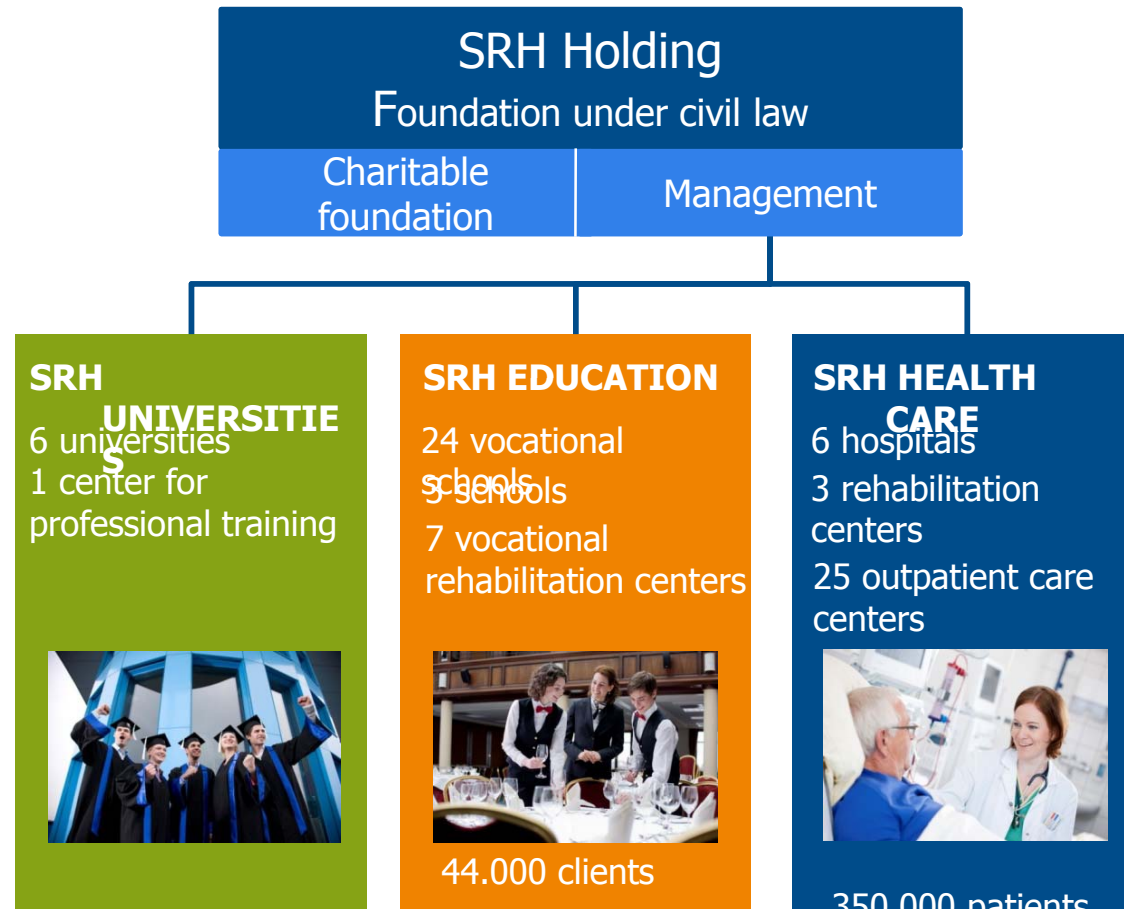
SRH Holding
Foundation under civil law

Charitable foundation

Management

SRH UNIVERSITIES
6 universities
1 center for professional training

SRH EDUCATION
24 vocational schools
5 schools
7 vocational rehabilitation centers

44.000 clients

SRH HEALTH CARE
6 hospitals
3 rehabilitation centers
25 outpatient care centers

350.000 patients